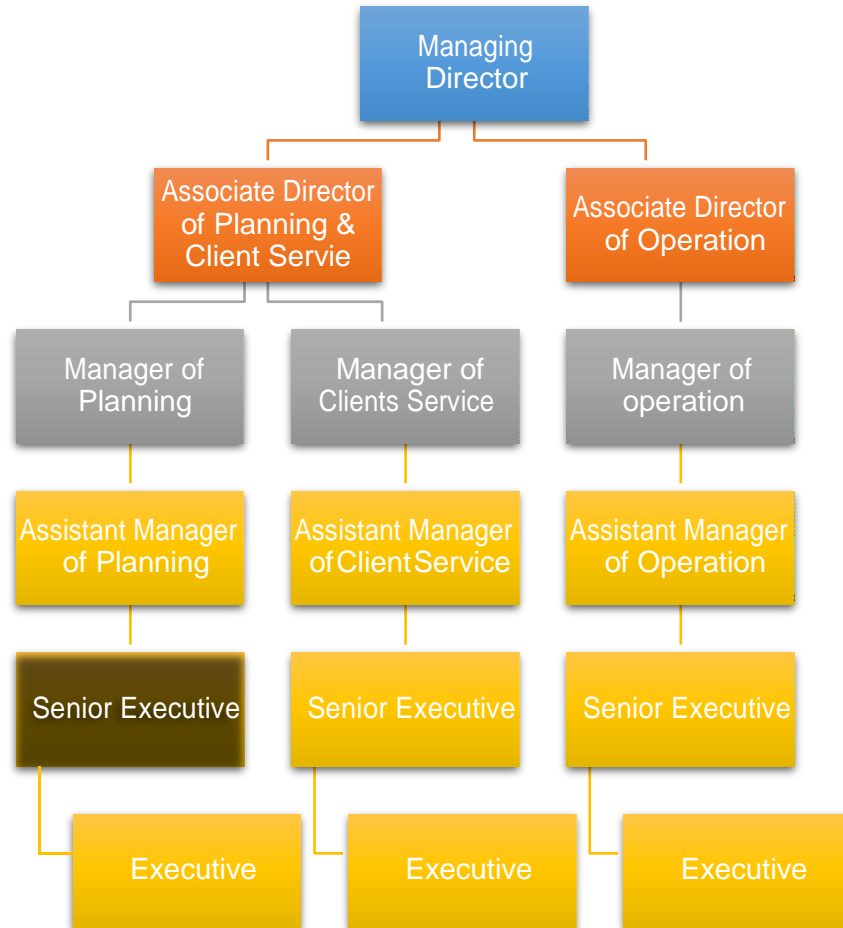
Managing Director

Associate Director of Planning & Client Servie

Associate Director of Operation

Manager of Planning

Manager of Clients Service

Manager of operation

Assistant Manager of Planning

Assistant Manager of Client Service

Assistant Manager of Operation

Senior Executive

Senior Executive

Senior Executive

Executive

Executive

Executive